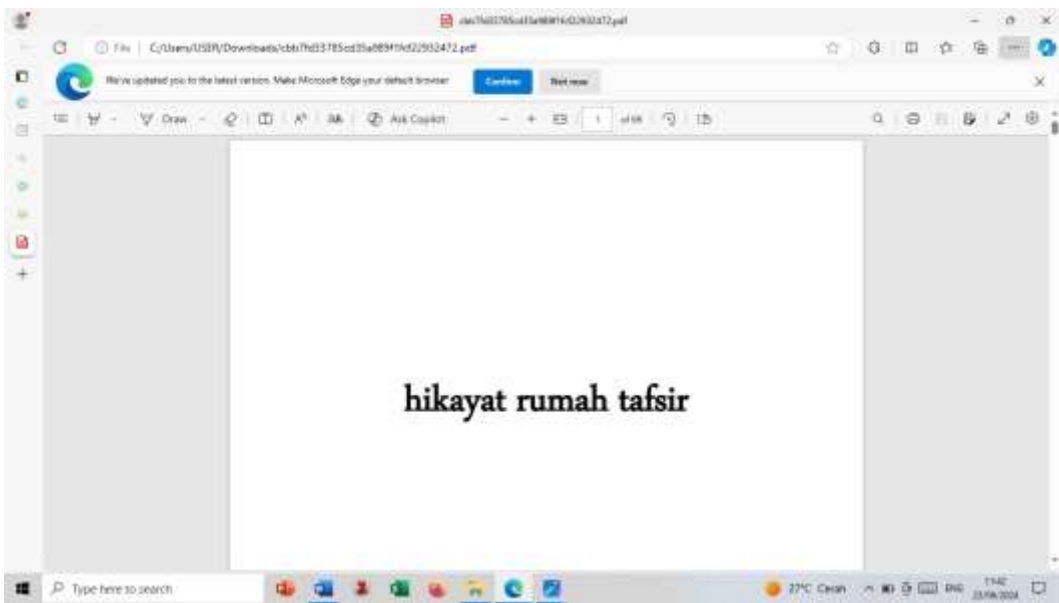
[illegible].pdf

File | C:/Users/USER/Downloads/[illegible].pdf

We've updated you to the latest version. Make Microsoft Edge your default browser Confirm Not now

Draw Ask Copilot 1 of 68

hikayat rumah tafsir

Type here to search

27°C Clean ENG 11:42 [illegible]